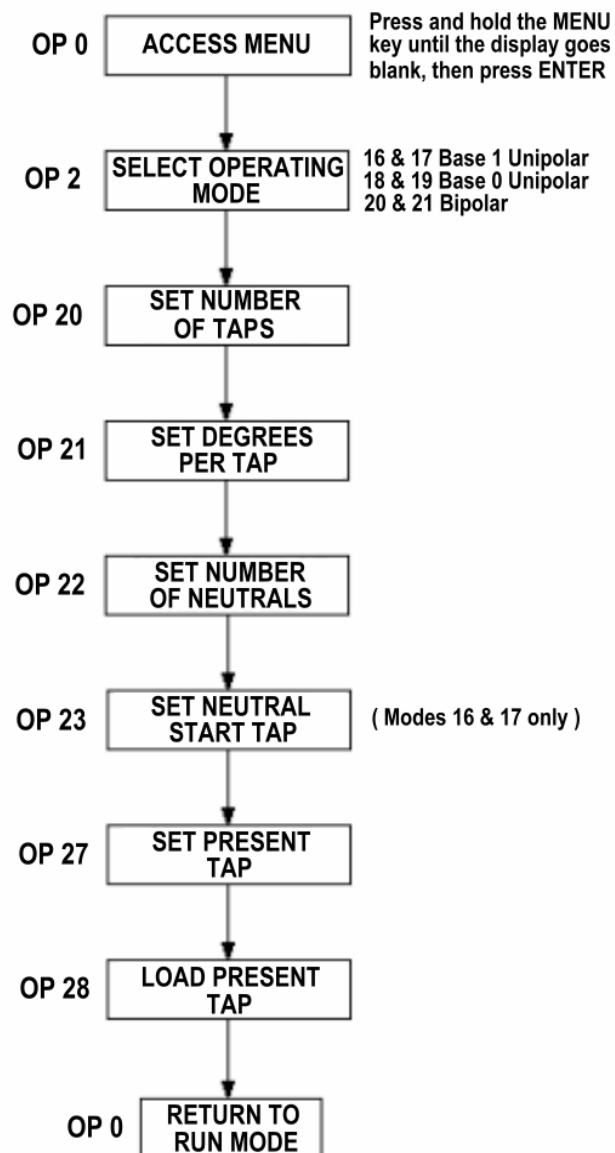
OP 0
ACCESS MENU
Press and hold the MENU key until the display goes blank, then press ENTER

OP 2
SELECT OPERATING MODE
16 & 17 Base 1 Unipolar
18 & 19 Base 0 Unipolar
20 & 21 Bipolar

OP 20
SET NUMBER OF TAPS

OP 21
SET DEGREES PER TAP

OP 22
SET NUMBER OF NEUTRALS

OP 23
SET NEUTRAL START TAP
( Modes 16 & 17 only )

OP 27
SET PRESENT TAP

OP 28
LOAD PRESENT TAP

OP 0
RETURN TO RUN MODE